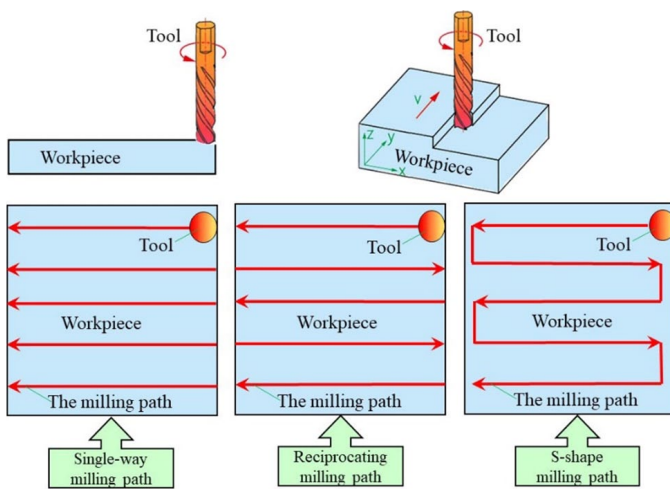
Tool

Workpiece

Tool

V

Z Y X

Workpiece

Tool

Workpiece

The milling path

Single-way milling path

Tool

Workpiece

The milling path

Reciprocating milling path

Tool

Workpiece

The milling path

S-shape milling path